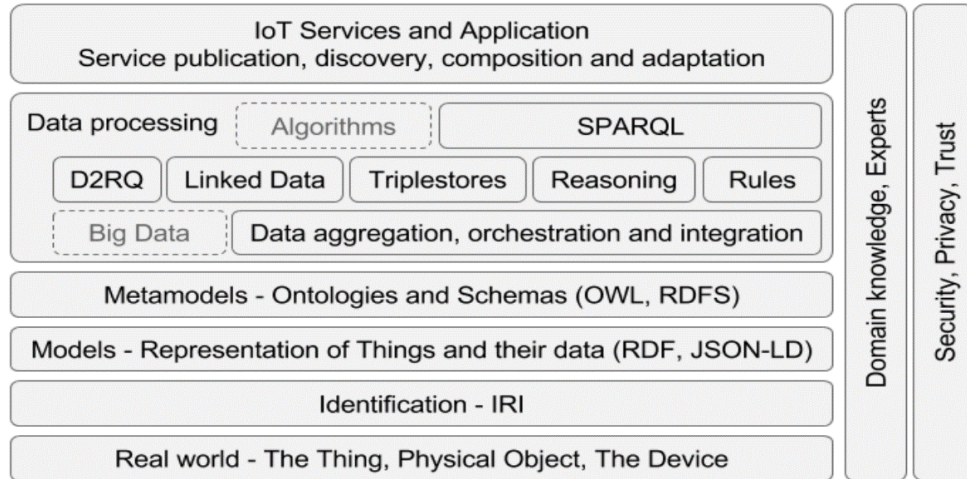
IoT Services and Application
Service publication, discovery, composition and adaptation

Data processing

Algorithms

SPARQL

D2RQ

Linked Data

Triplestores

Reasoning

Rules

Big Data

Data aggregation, orchestration and integration

Metamodels - Ontologies and Schemas (OWL, RDFS)

Models - Representation of Things and their data (RDF, JSON-LD)

Identification - IRI

Real world - The Thing, Physical Object, The Device

Domain knowledge, Experts

Security, Privacy, Trust